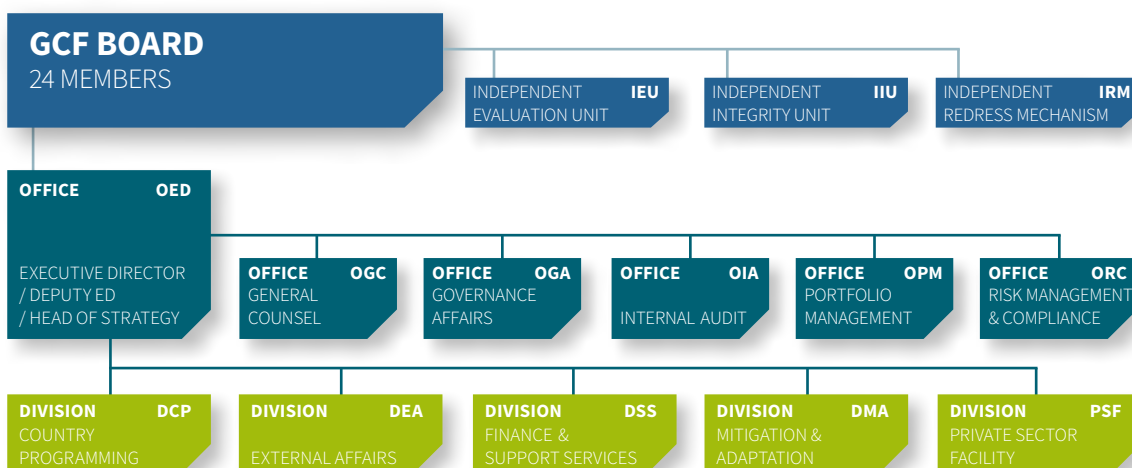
GCF BOARD
24 MEMBERS

INDEPENDENT IEU
EVALUATION UNIT

INDEPENDENT IIU
INTEGRITY UNIT

INDEPENDENT IRM
REDRESS MECHANISM

OFFICE OED
EXECUTIVE DIRECTOR / DEPUTY ED / HEAD OF STRATEGY

OFFICE OGC
GENERAL COUNSEL

OFFICE OGA
GOVERNANCE AFFAIRS

OFFICE OIA
INTERNAL AUDIT

OFFICE OPM
PORTFOLIO MANAGEMENT

OFFICE ORC
RISK MANAGEMENT & COMPLIANCE

DIVISION DCP
COUNTRY PROGRAMMING

DIVISION DEA
EXTERNAL AFFAIRS

DIVISION DSS
FINANCE & SUPPORT SERVICES

DIVISION DMA
MITIGATION & ADAPTATION

DIVISION PSF
PRIVATE SECTOR FACILITY